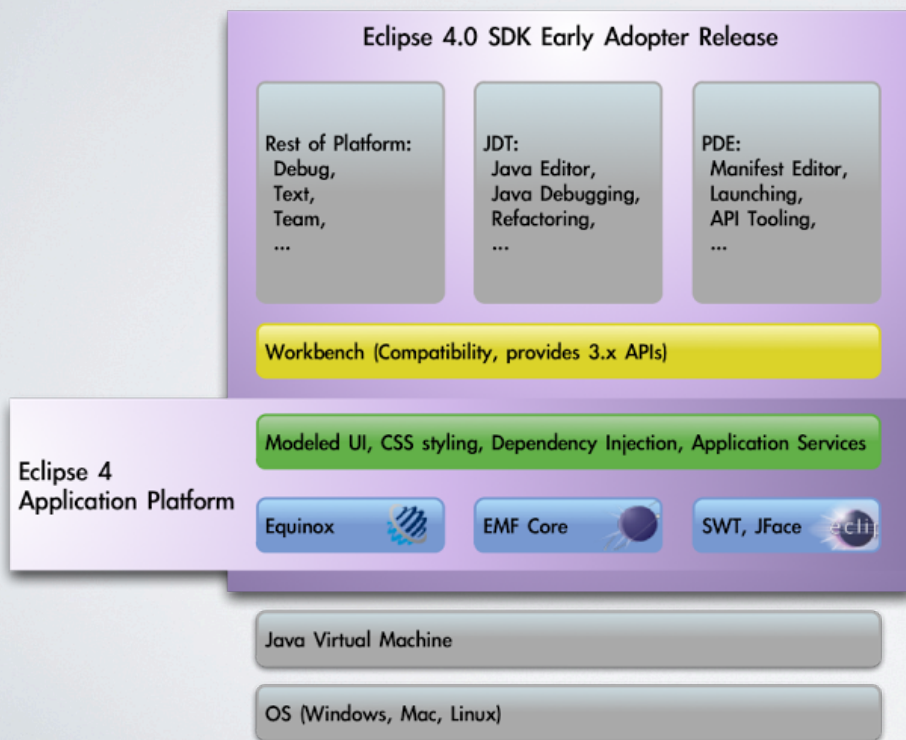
Eclipse 4.0 SDK Early Adopter Release

Rest of Platform:
Debug,
Text,
Team,
...

JDT:
Java Editor,
Java Debugging,
Refactoring,
...

PDE:
Manifest Editor,
Launching,
API Tooling,
...

Workbench (Compatibility, provides 3.x APIs)

Eclipse 4
Application Platform

Modeled UI, CSS styling, Dependency Injection, Application Services

Equinox

EMF Core

SWT, JFace

eclip

Java Virtual Machine

OS (Windows, Mac, Linux)